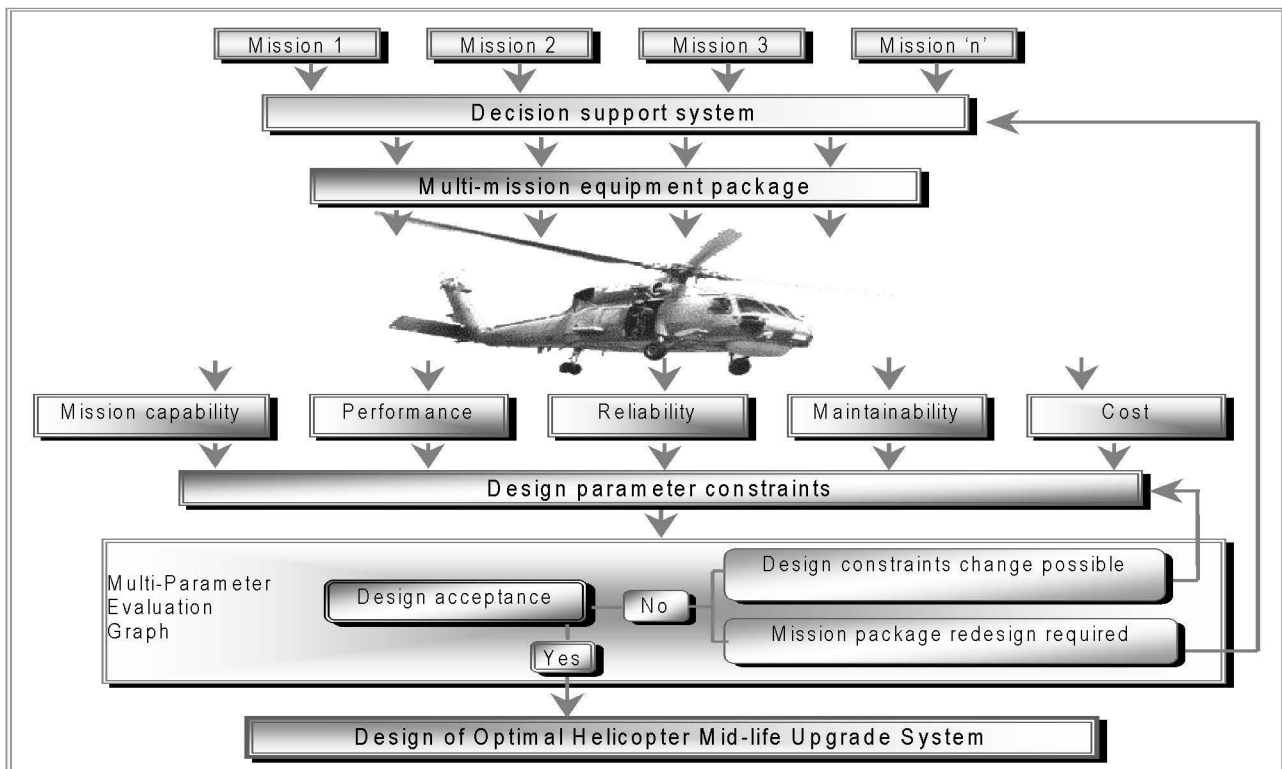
Mission 1

Mission 2

Mission 3

Mission 'n'

Decision support system

Multi-mission equipment package

Mission capability

Performance

Reliability

Maintainability

Cost

Design parameter constraints

Multi-Parameter Evaluation Graph

Design acceptance

No

Design constraints change possible

Mission package redesign required

Yes

Design of Optimal Helicopter Mid-life Upgrade System